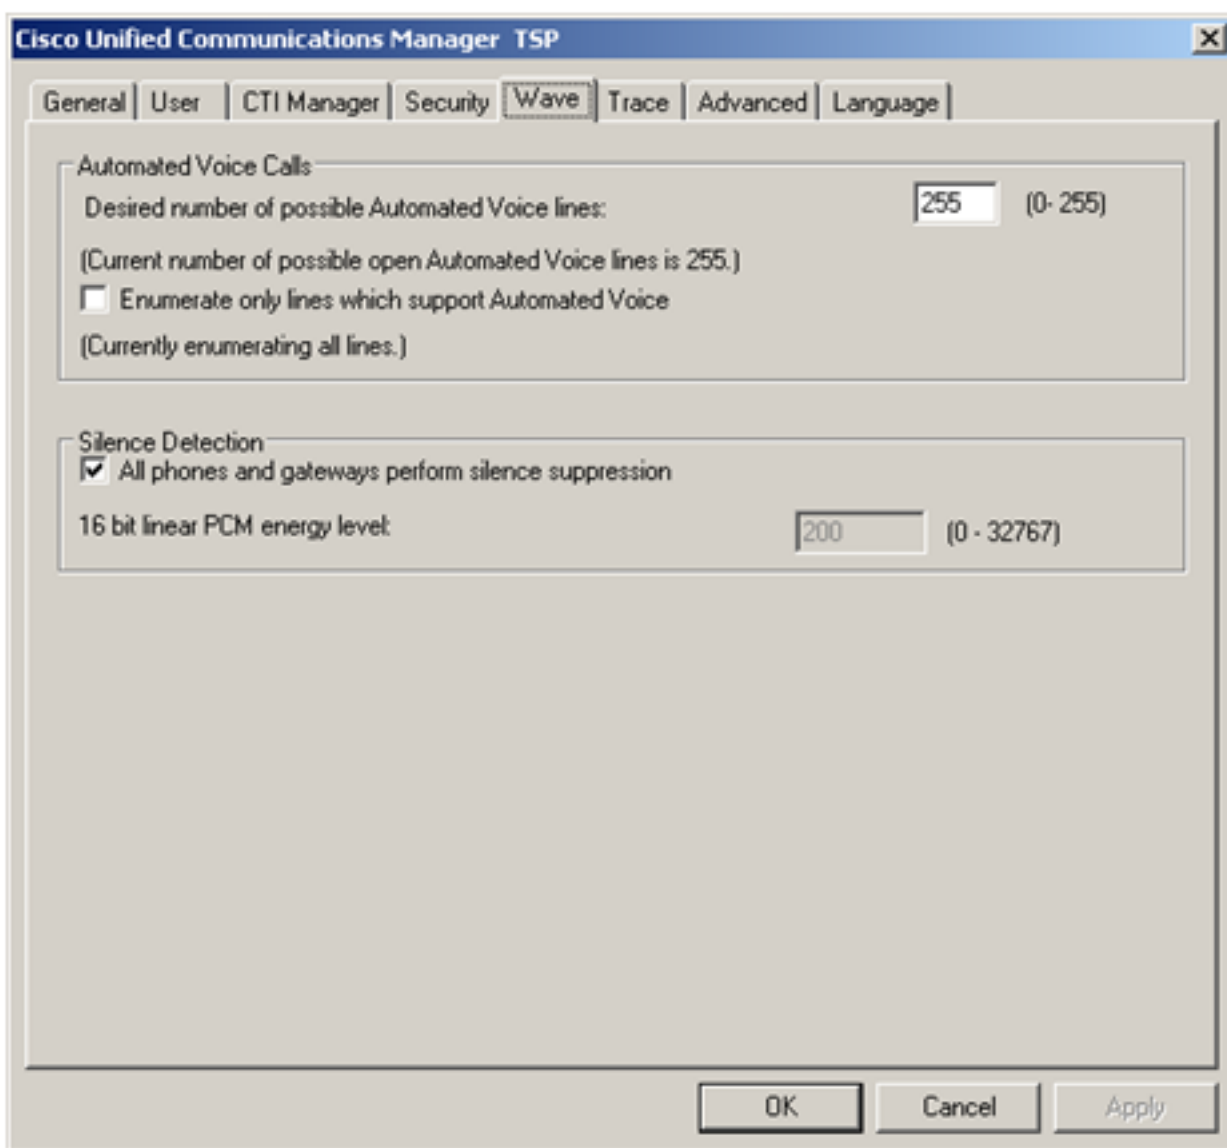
Cisco Unified Communications Manager TSP
×

General | User | CTI Manager | Security | Wave | Trace | Advanced | Language

Automated Voice Calls
Desired number of possible Automated Voice lines: 255 (0- 255)
(Current number of possible open Automated Voice lines is 255.)
Enumerate only lines which support Automated Voice
(Currently enumerating all lines.)

Silence Detection
All phones and gateways perform silence suppression
16 bit linear PCM energy level: 200 (0 - 32767)

OK
Cancel
Apply